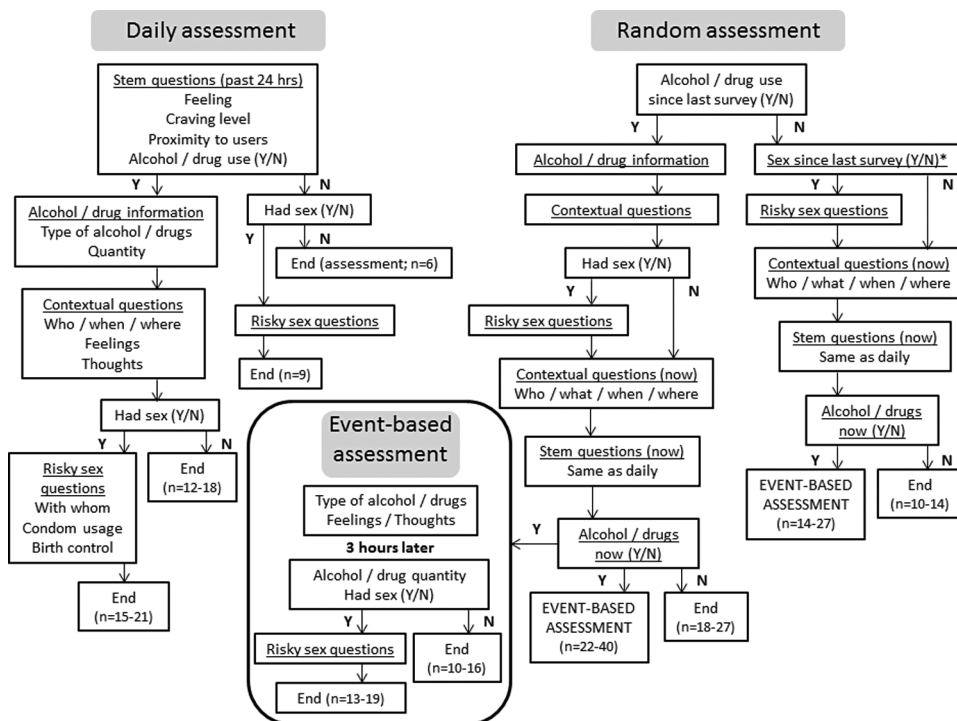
Daily assessment

Stem questions (past 24 hrs)
Feeling
Craving level
Proximity to users
Alcohol / drug use (Y/N)

Y

N

Alcohol / drug information
Type of alcohol / drugs
Quantity

Had sex (Y/N)

Y

N

End (assessment; n=6)

Contextual questions
Who / when / where
Feelings
Thoughts

Risky sex questions

End (n=9)

Had sex (Y/N)

Y

N

Risky sex questions
With whom
Condom usage
Birth control

End (n=12-18)

End (n=15-21)

Event-based assessment

Type of alcohol / drugs
Feelings / Thoughts

3 hours later

Alcohol / drug quantity
Had sex (Y/N)

Y

N

Risky sex questions

End (n=10-16)

End (n=13-19)

Random assessment

Alcohol / drug use since last survey (Y/N)

Y

N

Alcohol / drug information

Sex since last survey (Y/N)*

Y

N

Contextual questions

Risky sex questions

Had sex (Y/N)

Y

N

Contextual questions (now)
Who / what / when / where

Risky sex questions

Stem questions (now)
Same as daily

Contextual questions (now)
Who / what / when / where

Alcohol / drugs now (Y/N)

Y

N

Stem questions (now)
Same as daily

EVENT-BASED ASSESSMENT (n=14-27)

End (n=10-14)

Y

Alcohol / drugs now (Y/N)

Y

N

EVENT-BASED ASSESSMENT (n=22-40)

End (n=18-27)